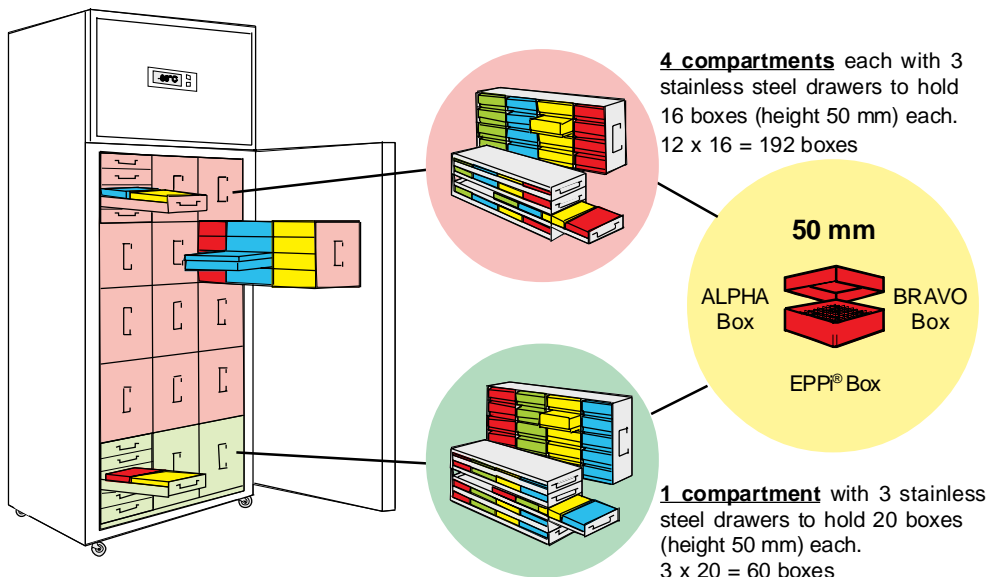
**4 compartments** each with 3 stainless steel drawers to hold 16 boxes (height 50 mm) each.
12 x 16 = 192 boxes

**50 mm**

ALPHA Box

BRAVO Box

EPPi® Box

**1 compartment** with 3 stainless steel drawers to hold 20 boxes (height 50 mm) each.
3 x 20 = 60 boxes